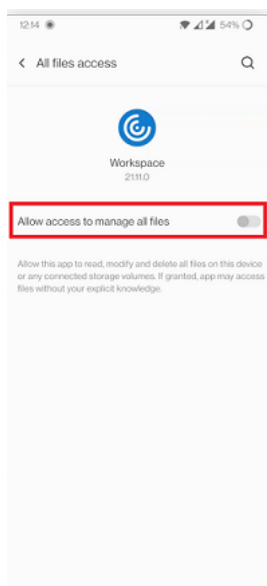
12:14

54%

All files access

Workspace
21.11.0

Allow access to manage all files

Allow this app to read, modify and delete all files on this device or any connected storage volumes. If granted, app may access files without your explicit knowledge.